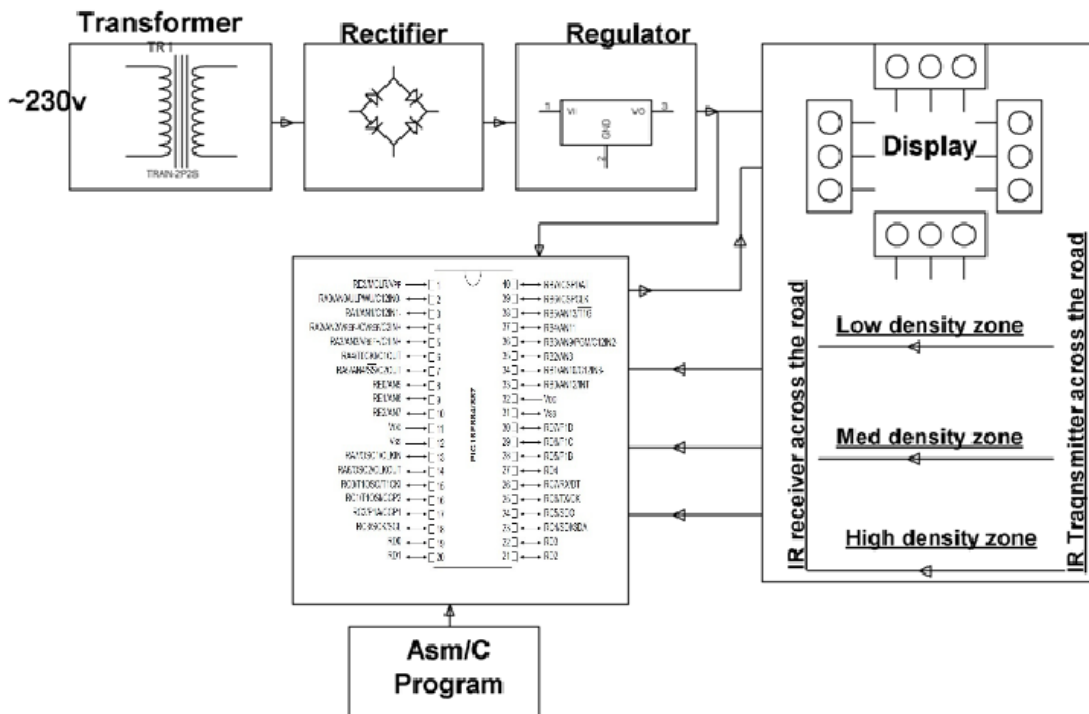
Transformer

~230v

TR1

TRAN-2P2S

Rectifier

Regulator

1 VI VO 3

GND 2

Display

PIC18F452

IR receiver across the road

IR Tragnsmitter across the road

Low density zone

Med density zone

High density zone

Asm/C Program